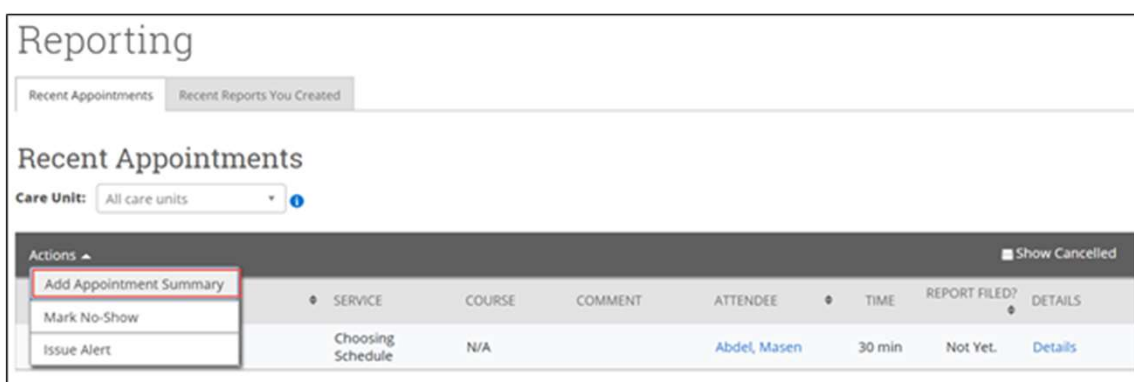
Reporting

Recent Appointments | Recent Reports You Created

Recent Appointments

Care Unit: All care units

Actions ▲

Show Cancelled

Add Appointment Summary

Mark No-Show

Issue Alert

| | SERVICE | COURSE | COMMENT | ATTENDEE | TIME | REPORT FILED? | DETAILS |
|---|---|---|---|---|---|---|---|
| | Choosing Schedule | N/A | | Abdel, Masen | 30 min | Not Yet. | Details |